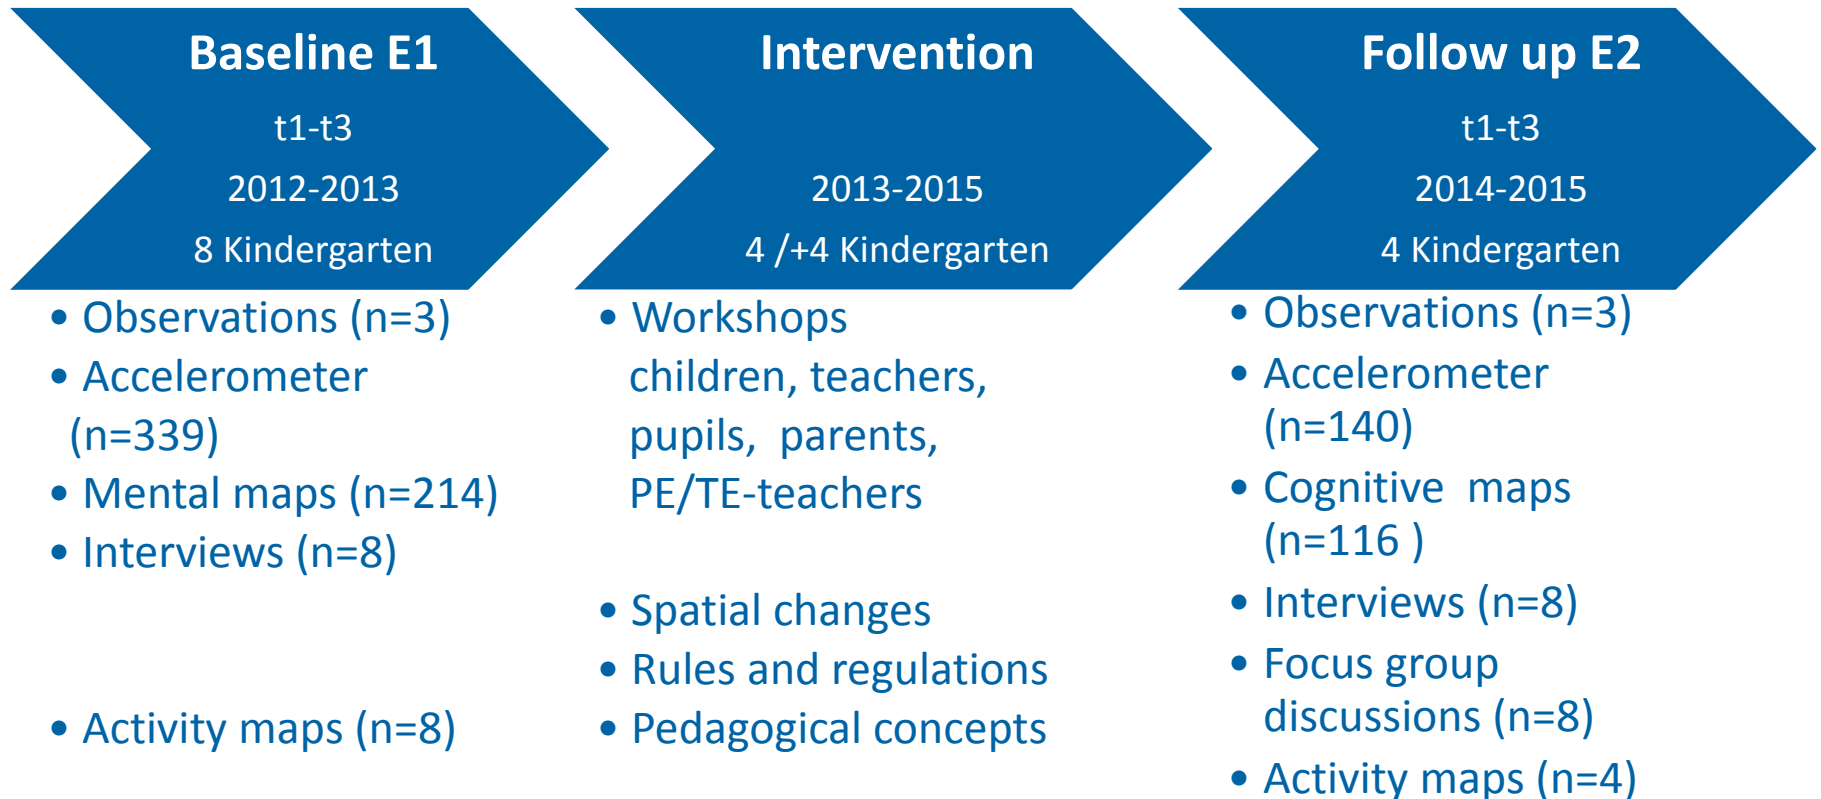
Baseline E1
t1-t3
2012-2013
8 Kindergarten

- Observations (n=3)
- Accelerometer (n=339)
- Mental maps (n=214)
- Interviews (n=8)
- Activity maps (n=8)

Intervention
2013-2015
4 /+4 Kindergarten

- Workshops children, teachers, pupils, parents, PE/TE-teachers
- Spatial changes
- Rules and regulations
- Pedagogical concepts

Follow up E2
t1-t3
2014-2015
4 Kindergarten

- Observations (n=3)
- Accelerometer (n=140)
- Cognitive maps (n=116 )
- Interviews (n=8)
- Focus group discussions (n=8)
- Activity maps (n=4)